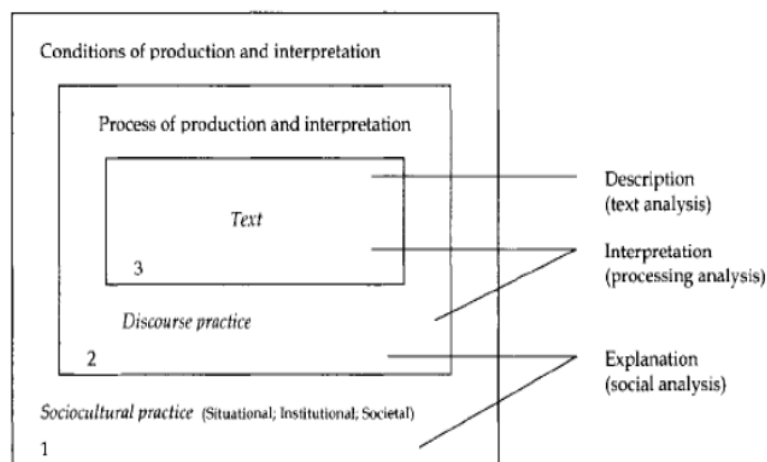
Conditions of production and interpretation

Process of production and interpretation

Text

3

Discourse practice

2

Sociocultural practice (Situational; Institutional; Societal)

1

Description
(text analysis)

Interpretation
(processing analysis)

Explanation
(social analysis)